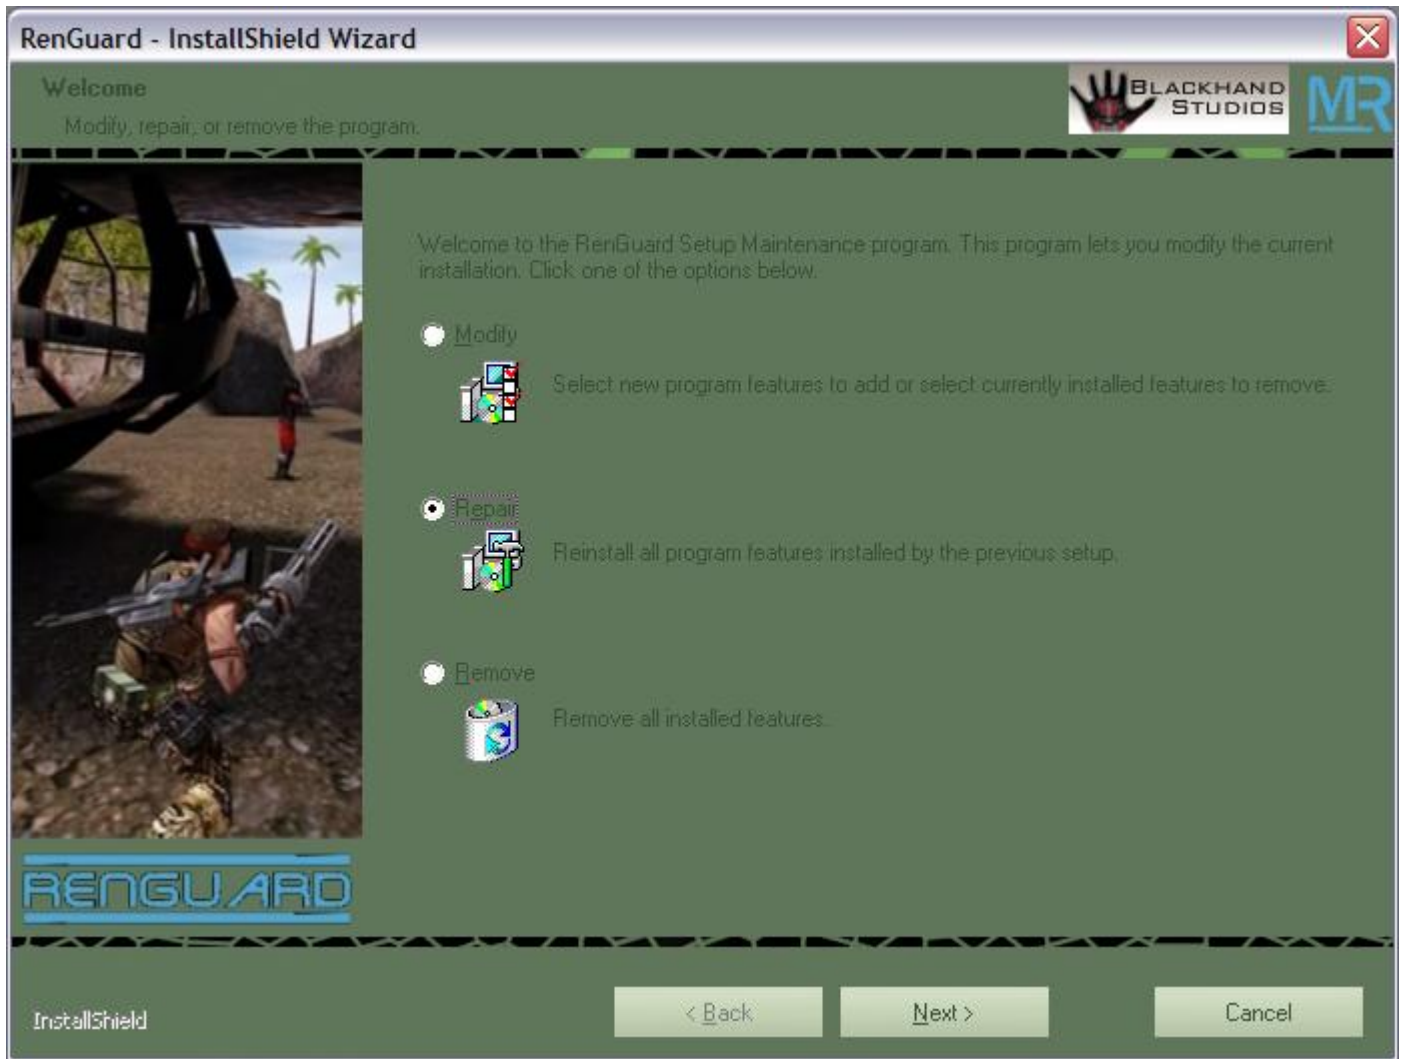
RenGuard - InstallShield Wizard

Welcome

Modify, repair, or remove the program.

BLACKHAND STUDIOS

MR

Welcome to the RenGuard Setup Maintenance program. This program lets you modify the current installation. Click one of the options below.

Modify

Select new program features to add or select currently installed features to remove.

Repair

Reinstall all program features installed by the previous setup.

Remove

Remove all installed features.

RENGUARD

InstallShield

< Back

Next >

Cancel